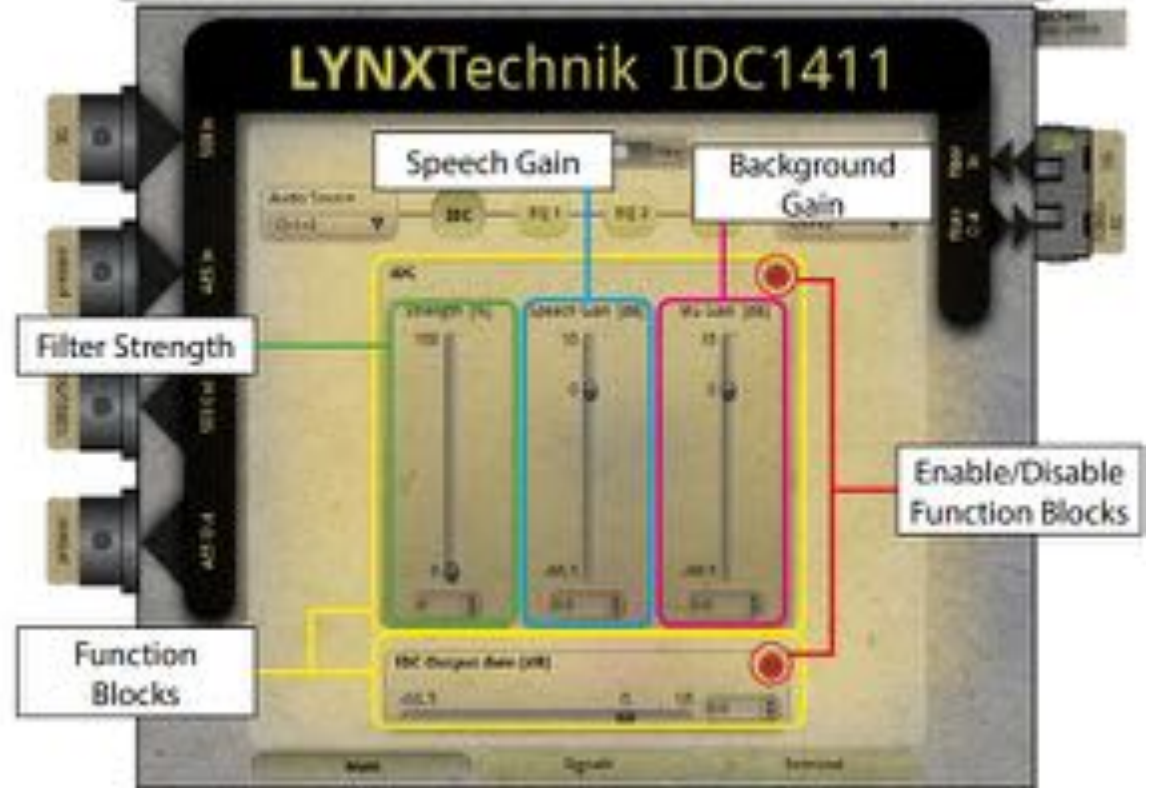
LYNXTechnik IDC1411

Speech Gain

Background Gain

Audio Source

IDC

PEQ 1

PEQ 2

IDC

Strength (%)

Speech Gain (dB)

BG Gain (dB)

Filter Strength

100

10

10

0

0

0

-60.1

-60.1

Enable/Disable Function Blocks

Function Blocks

IDC Output Gain (dB)

-60.1

0

10

Main

Signals

Terminal